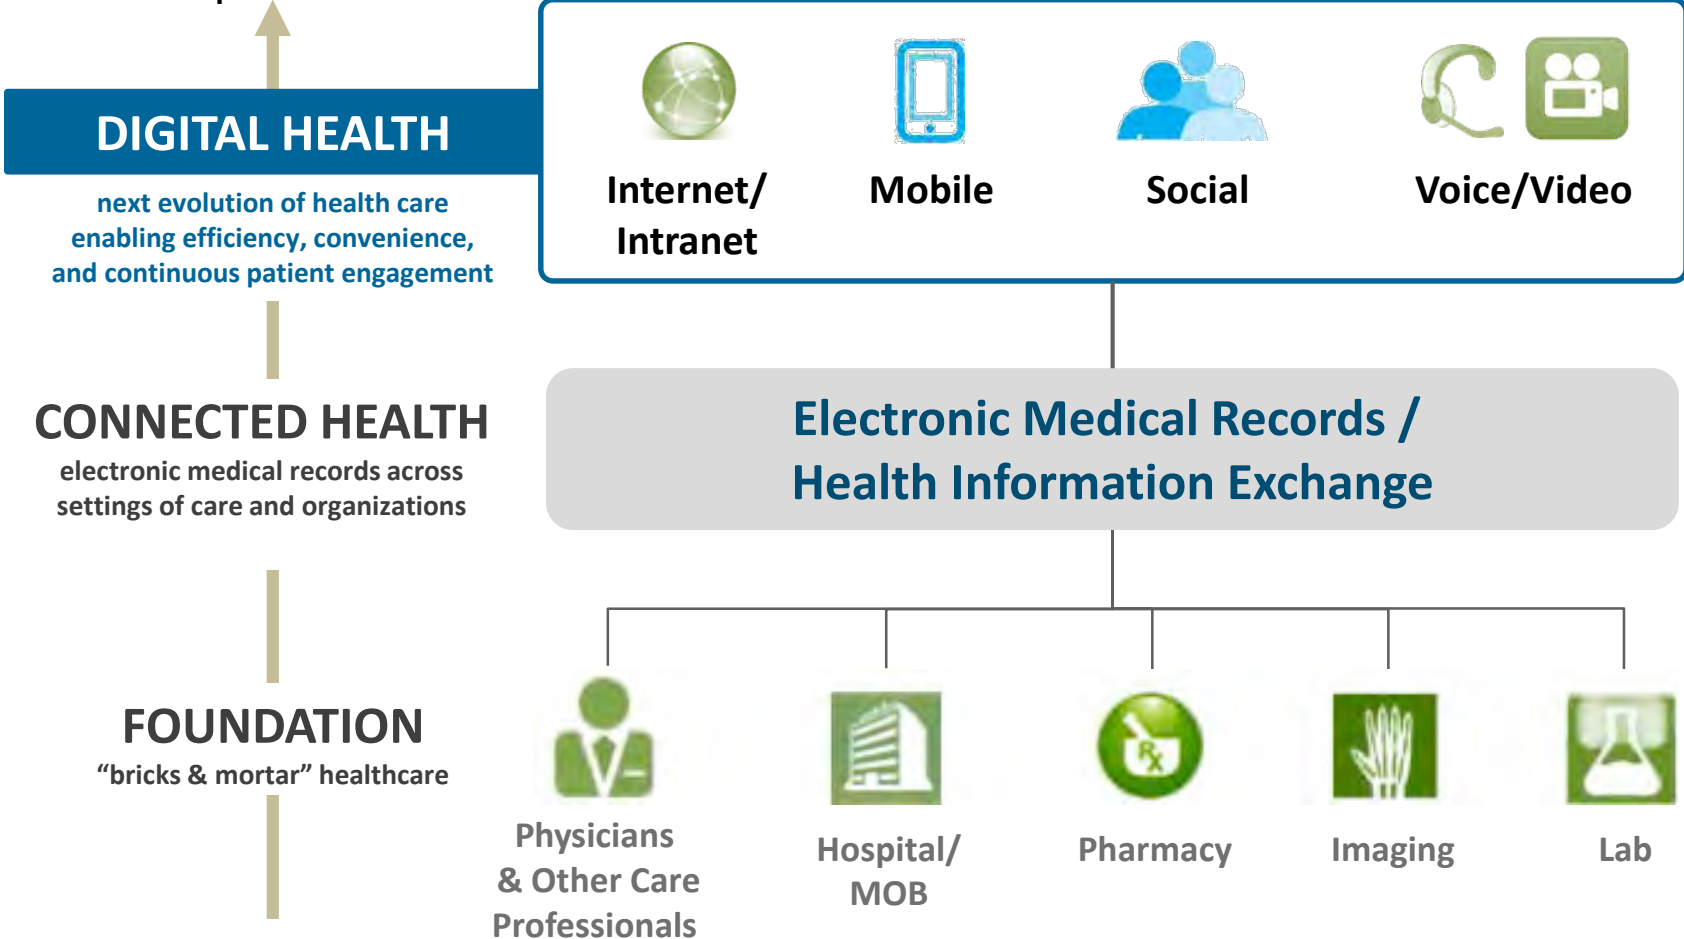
DIGITAL HEALTH

next evolution of health care enabling efficiency, convenience, and continuous patient engagement

Internet/ Intranet

Mobile

Social

Voice/Video

CONNECTED HEALTH

electronic medical records across settings of care and organizations

Electronic Medical Records / Health Information Exchange

FOUNDATION

“bricks & mortar” healthcare

Physicians & Other Care Professionals

Hospital/ MOB

Pharmacy

Imaging

Lab